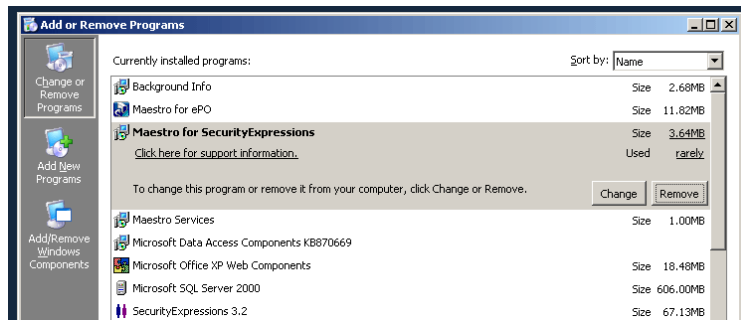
Add or Remove Programs

Change or Remove Programs

Add New Programs

Add/Remove Windows Components

Currently installed programs:

Sort by: Name

| | | |
|---|---|---|
| Background Info | Size | 2.68MB |
| Maestro for ePO | Size | 11.82MB |
| Maestro for SecurityExpressions | Size | 3.64MB |
| Click here for support information. | Used | rarely |
| Maestro Services | Size | 1.00MB |
| Microsoft Data Access Components KB870669 | | |
| Microsoft Office XP Web Components | Size | 18.48MB |
| Microsoft SQL Server 2000 | Size | 606.00MB |
| SecurityExpressions 3.2 | Size | 67.13MB |

To change this program or remove it from your computer, click Change or Remove.

Change Remove